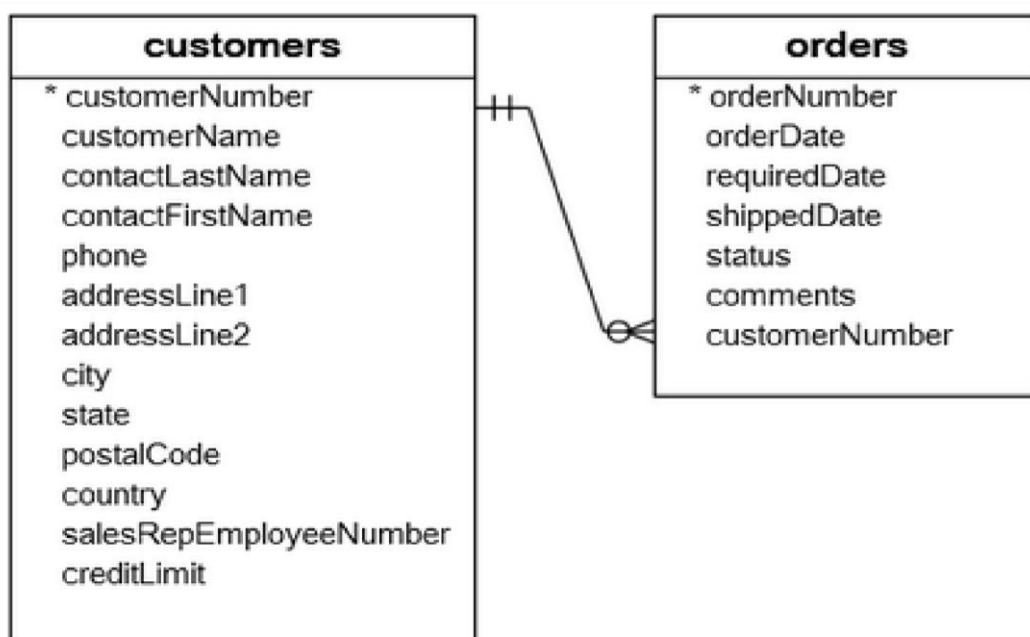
customers

* customerNumber
customerName
contactLastName
contactFirstName
phone
addressLine1
addressLine2
city
state
postalCode
country
salesRepEmployeeNumber
creditLimit

orders

* orderNumber
orderDate
requiredDate
shippedDate
status
comments
customerNumber